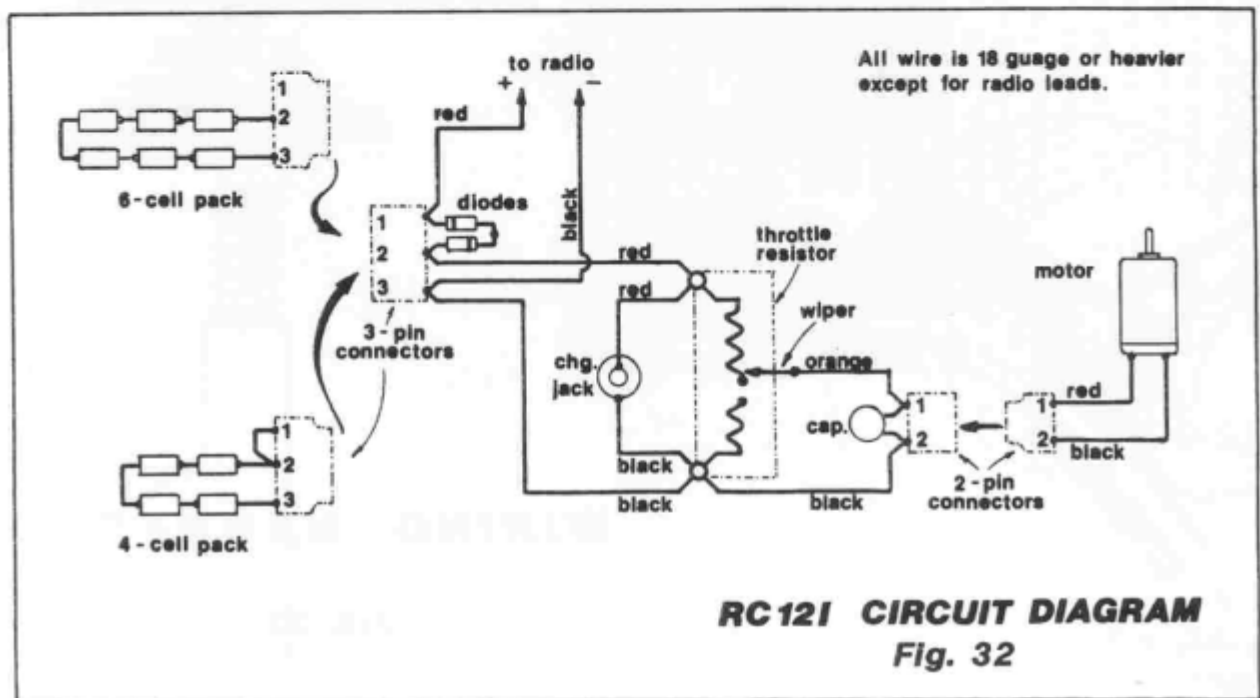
All wire is 18 guage or heavier except for radio leads.

to radio
+ −

1
2
3
6 - cell pack

red
diodes
black

1
2
3
3 - pin connectors

red
red
throttle resistor
wiper
orange
chg. jack
black
black
black

motor
red
black
1
2
cap.
1
2
2 - pin connectors

1
2
3
4 - cell pack

RC12I CIRCUIT DIAGRAM
Fig. 32